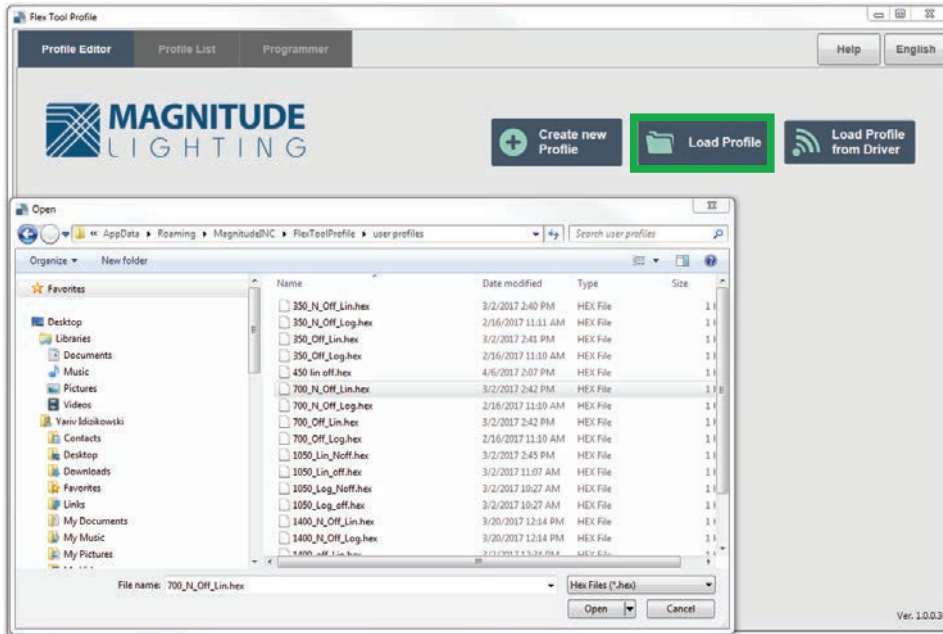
Flex Tool Profile

Profile Editor | Profile List | Programmer

Help | English

MAGNITUDE LIGHTING

Create new Profile

Load Profile

Load Profile from Driver

Open

« AppData ▸ Roaming ▸ MagnitudeINC ▸ FlexToolProfile ▸ user profiles

Search user profiles

Organize ▾ | New folder

Favorites

Desktop
Libraries
Documents
Music
Pictures
Videos
Yariv Idizikowski
Contacts
Desktop
Downloads
Favorites
Links
My Documents
My Music
My Pictures

| Name | Date modified | Type | Size |
|---|---|---|---|
| 350_N_Off_Lin.hex | 3/2/2017 2:40 PM | HEX File | 1 |
| 350_N_Off_Log.hex | 2/16/2017 11:11 AM | HEX File | 1 |
| 350_Off_Lin.hex | 3/2/2017 2:41 PM | HEX File | 1 |
| 350_Off_Log.hex | 2/16/2017 11:10 AM | HEX File | 1 |
| 450 lin off.hex | 4/6/2017 2:07 PM | HEX File | 1 |
| 700_N_Off_Lin.hex | 3/2/2017 2:42 PM | HEX File | 1 |
| 700_N_Off_Log.hex | 2/16/2017 11:10 AM | HEX File | 1 |
| 700_Off_Lin.hex | 3/2/2017 2:42 PM | HEX File | 1 |
| 700_Off_Log.hex | 2/16/2017 11:10 AM | HEX File | 1 |
| 1050_Lin_Noff.hex | 3/2/2017 2:45 PM | HEX File | 1 |
| 1050_Lin_off.hex | 3/2/2017 11:07 AM | HEX File | 1 |
| 1050_Log_Noff.hex | 3/2/2017 10:27 AM | HEX File | 1 |
| 1050_Log_off.hex | 3/2/2017 10:27 AM | HEX File | 1 |
| 1400_N_Off_Lin.hex | 3/20/2017 12:14 PM | HEX File | 1 |
| 1400_N_Off_Log.hex | 3/20/2017 12:14 PM | HEX File | 1 |
| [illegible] | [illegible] | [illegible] | |

File name: 700_N_Off_Lin.hex

Hex Files (*.hex)

Open | Cancel

Ver. 1.0.0.3